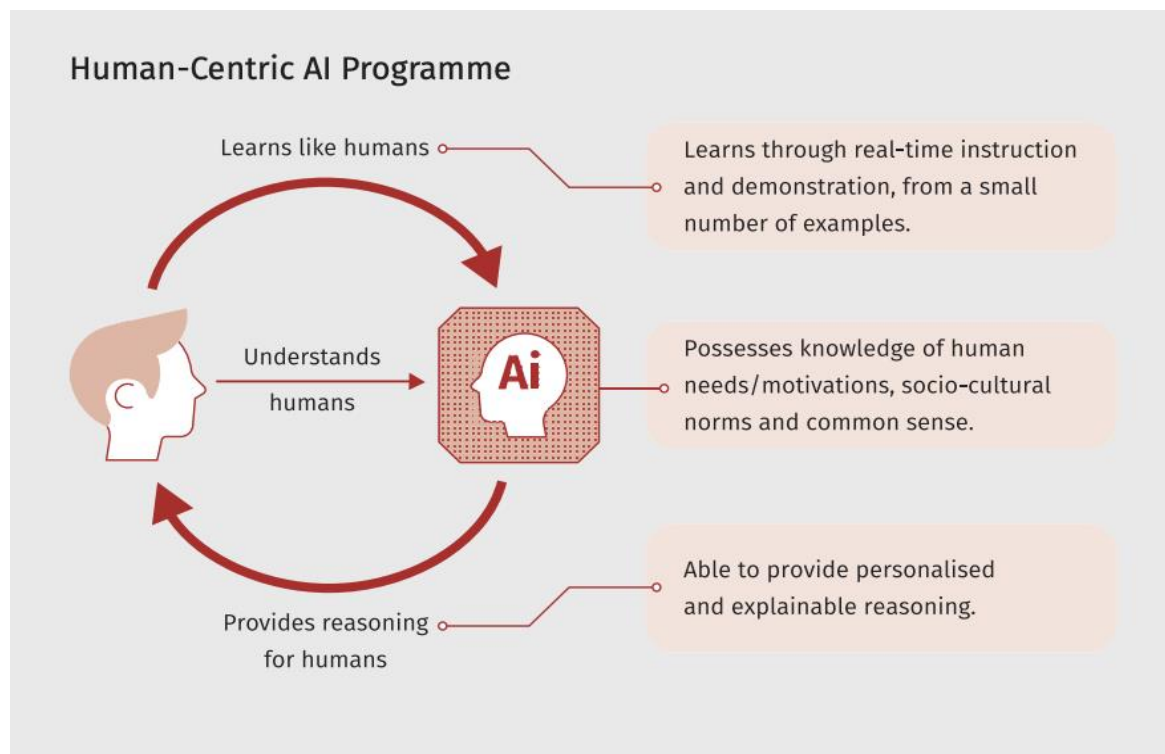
Human-Centric AI Programme

Learns like humans

Learns through real-time instruction and demonstration, from a small number of examples.

Understands humans

Ai

Possesses knowledge of human needs/motivations, socio-cultural norms and common sense.

Able to provide personalised and explainable reasoning.

Provides reasoning for humans